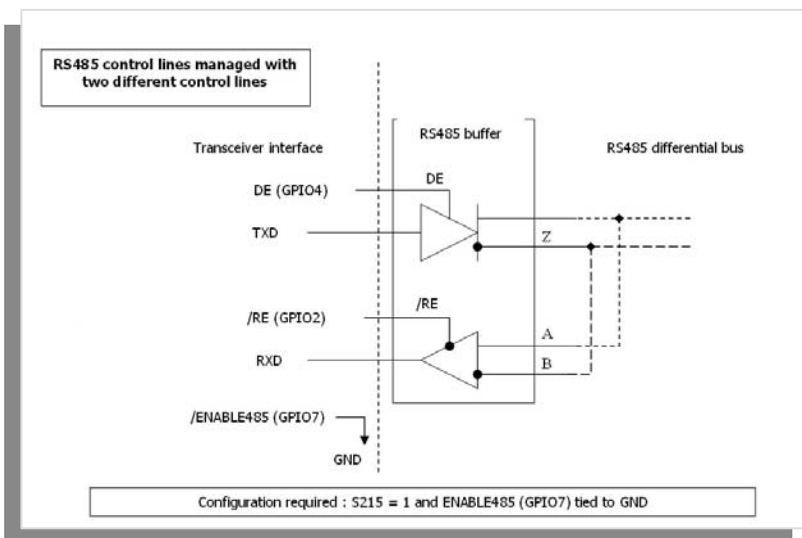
RS485 control lines managed with two different control lines

Transceiver interface

RS485 buffer

RS485 differential bus

DE (GPIO4)

DE

TXD

Z

/RE (GPIO2)

/RE

A

RXD

B

/ENABLE485 (GPIO7)

GND

Configuration required : S215 = 1 and ENABLE485 (GPIO7) tied to GND